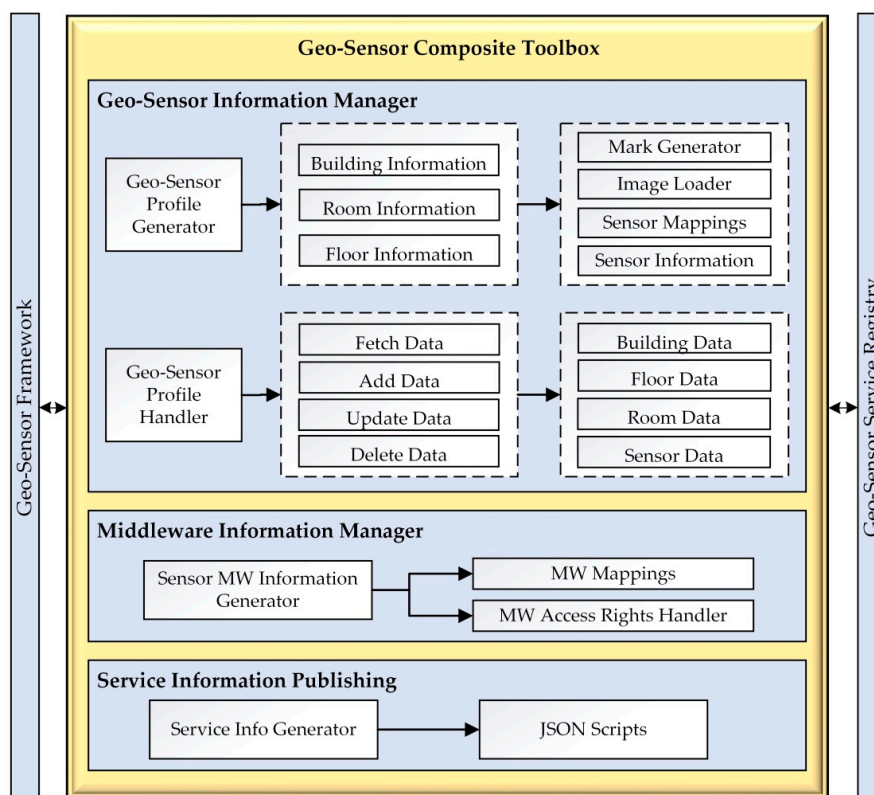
Geo-Sensor Framework

Geo-Sensor Composite Toolbox

Geo-Sensor Information Manager

Geo-Sensor Profile Generator

Building Information

Room Information

Floor Information

Mark Generator

Image Loader

Sensor Mappings

Sensor Information

Geo-Sensor Profile Handler

Fetch Data

Add Data

Update Data

Delete Data

Building Data

Floor Data

Room Data

Sensor Data

Middleware Information Manager

Sensor MW Information Generator

MW Mappings

MW Access Rights Handler

Service Information Publishing

Service Info Generator

JSON Scripts

Geo-Sensor Service Registry